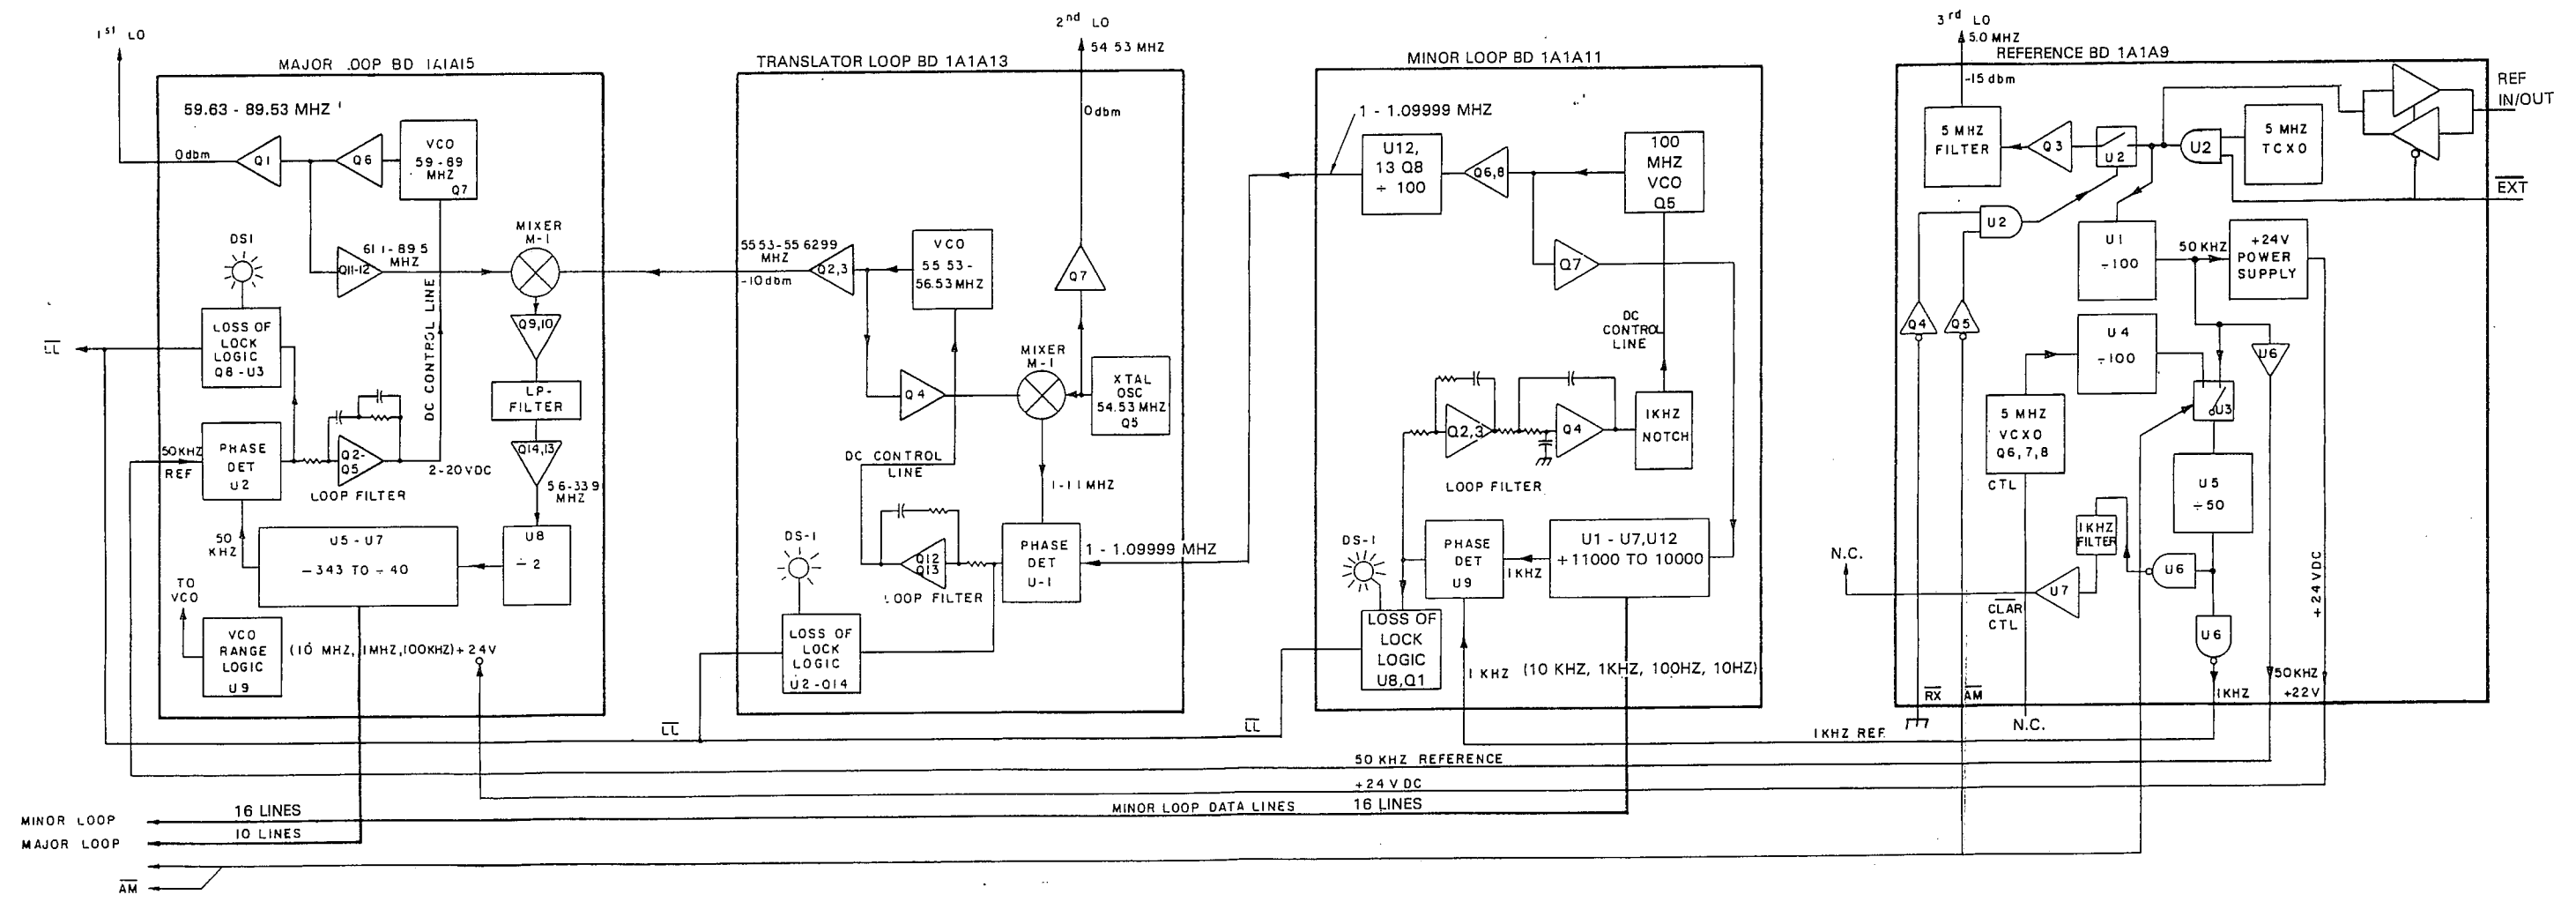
$1^{st}$ LO

MAJOR LOOP BD 1A1A15

59.63 - 89.53 MHZ

0dbm

Q1

Q6

VCO 59-89 MHZ Q7

DS1

61.1-89.5 MHZ

Q11-12

MIXER M-1

DC CONTROL LINE

LOSS OF LOCK LOGIC Q8-U3

Q9,10

LP-FILTER

$\overline{LL}$

50KHZ REF

PHASE DET U2

Q2-Q5

LOOP FILTER

2-20VDC

Q14,13

56-33.9 MHZ

50 KHZ

U5 - U7

÷343 TO ÷40

U8

÷ 2

TO VCO

VCO RANGE LOGIC U9

(10 MHZ, 1MHZ,100KHZ) +24V

TRANSLATOR LOOP BD 1A1A13

$2^{nd}$ LO

54.53 MHZ

0dbm

55.53-56.6299 MHZ

-10dbm

Q2,3

VCO 55.53-56.53 MHZ

Q7

MIXER M-1

Q4

XTAL OSC 54.53 MHZ Q5

DC CONTROL LINE

1-1.1 MHZ

DS-1

Q12 Q13

LOOP FILTER

PHASE DET U-1

1 - 1.09999 MHZ

LOSS OF LOCK LOGIC U2-Q14

$\overline{LL}$

MINOR LOOP BD 1A1A11

1 - 1.09999 MHZ

U12, 13 Q8 ÷ 100

Q6,8

100 MHZ VCO Q5

Q7

DC CONTROL LINE

Q2,3

Q4

1KHZ NOTCH

LOOP FILTER

DS-1

PHASE DET U9

1KHZ

U1 - U7,U12 ÷11000 TO 10000

LOSS OF LOCK LOGIC U8,Q1

1 KHZ

(10 KHZ, 1KHZ, 100HZ, 10HZ)

$\overline{LL}$

$3^{rd}$ LO

5.0 MHZ

REFERENCE BD 1A1A9

-15 dbm

5 MHZ FILTER

Q3

U2

U2

5 MHZ TCXO

REF IN/OUT

$\overline{EXT}$

U2

U1 ÷100

50KHZ

+24V POWER SUPPLY

Q4

Q5

U4 ÷100

U6

5 MHZ VCXO Q6,7,8

CTL

U3

U5 ÷50

N.C.

1KHZ FILTER

U6

U7

$\overline{CLAR}$ CTL

U6

+24VDC

$\overline{RX}$

$\overline{AM}$

N.C.

1KHZ

50KHZ

+22V

1KHZ REF

50 KHZ REFERENCE

+24 V DC

MINOR LOOP DATA LINES

16 LINES

MINOR LOOP

16 LINES

MAJOR LOOP

10 LINES

$\overline{AM}$